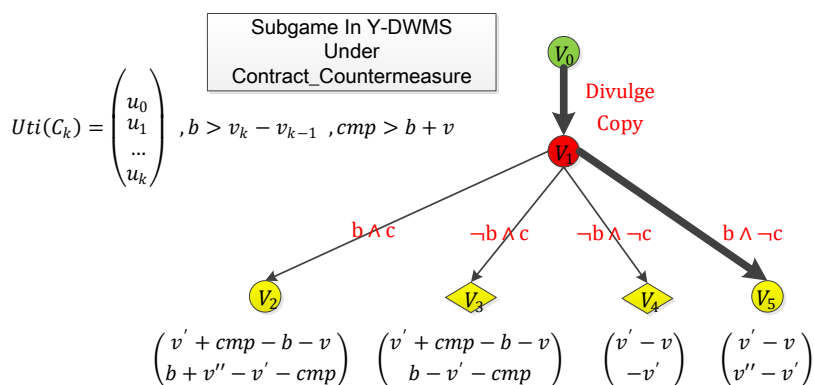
Subgame In Y-DWMS Under Contract_Countermeasure

$Uti(C_k) = \begin{pmatrix} u_0 \\ u_1 \\ ... \\ u_k \end{pmatrix}$ , $b > v_k - v_{k-1}$ , $cmp > b + v$

$V_0$

Divulge Copy

$V_1$

b ∧ c

¬b ∧ c

¬b ∧ ¬c

b ∧ ¬c

$V_2$

$V_3$

$V_4$

$V_5$

$\begin{pmatrix} v' + cmp - b - v \\ b + v'' - v' - cmp \end{pmatrix}$ $\begin{pmatrix} v' + cmp - b - v \\ b - v' - cmp \end{pmatrix}$ $\begin{pmatrix} v' - v \\ -v' \end{pmatrix}$ $\begin{pmatrix} v' - v \\ v'' - v' \end{pmatrix}$